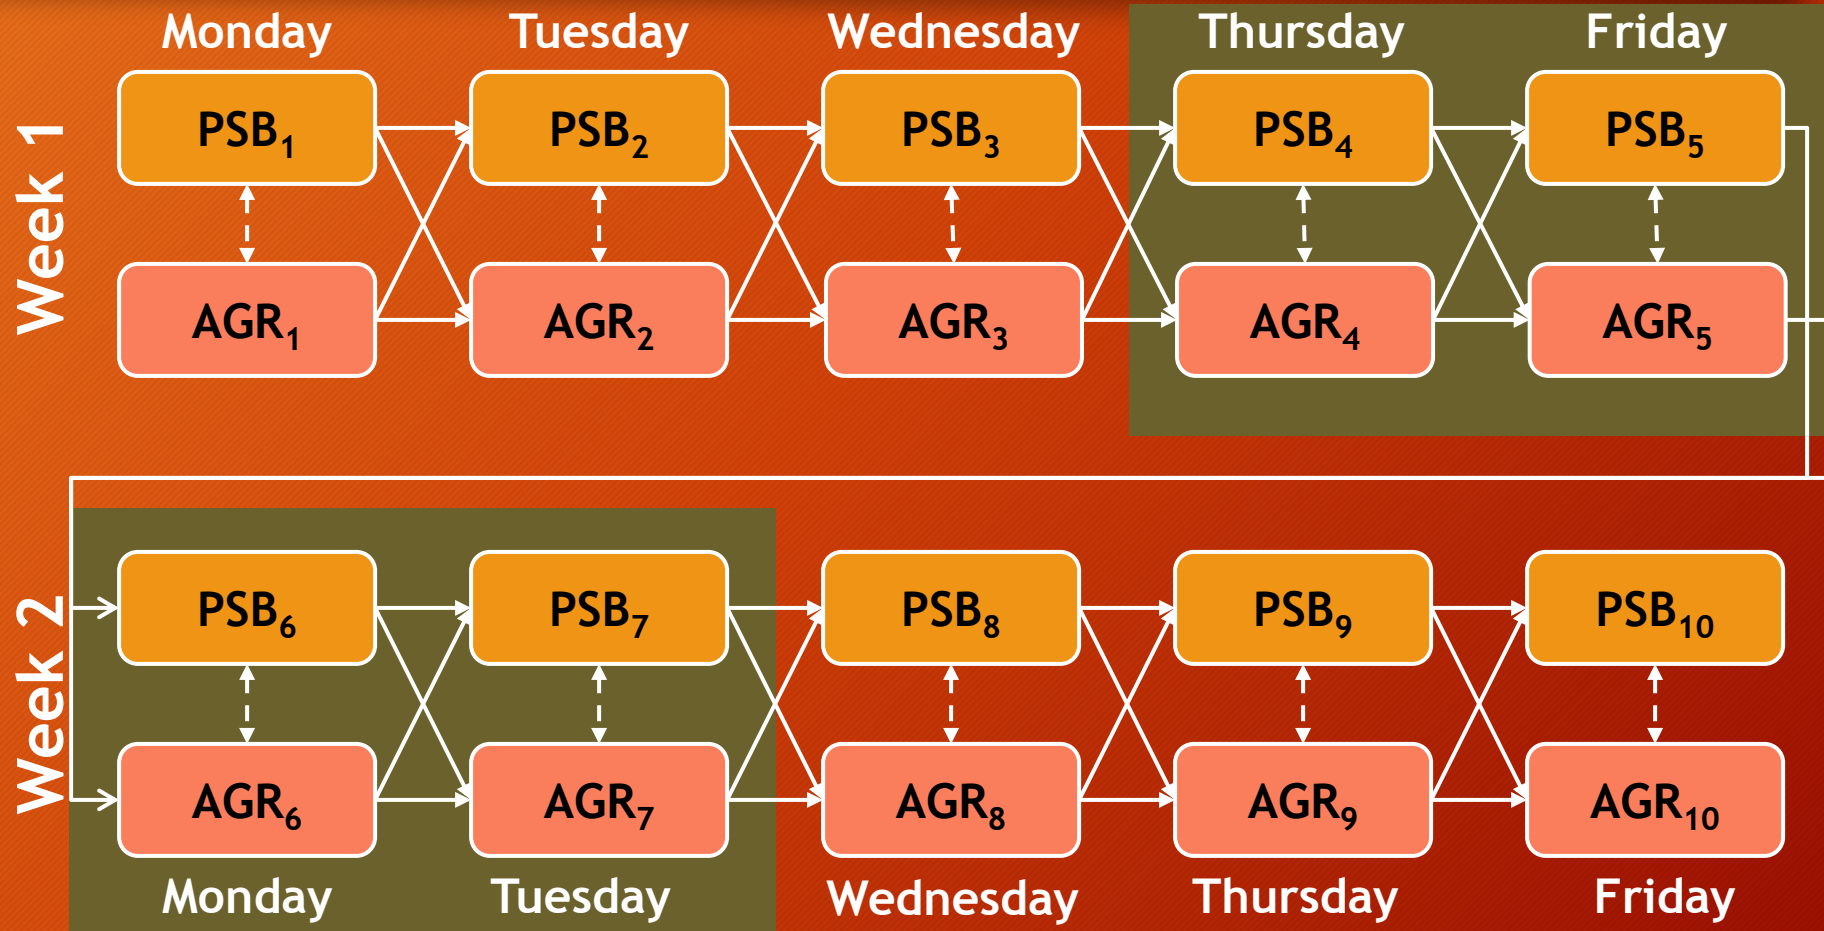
Week 1

Monday
$PSB_1$
$AGR_1$

Tuesday
$PSB_2$
$AGR_2$

Wednesday
$PSB_3$
$AGR_3$

Thursday
$PSB_4$
$AGR_4$

Friday
$PSB_5$
$AGR_5$

Week 2

$PSB_6$
$AGR_6$
Monday

$PSB_7$
$AGR_7$
Tuesday

$PSB_8$
$AGR_8$
Wednesday

$PSB_9$
$AGR_9$
Thursday

$PSB_{10}$
$AGR_{10}$
Friday